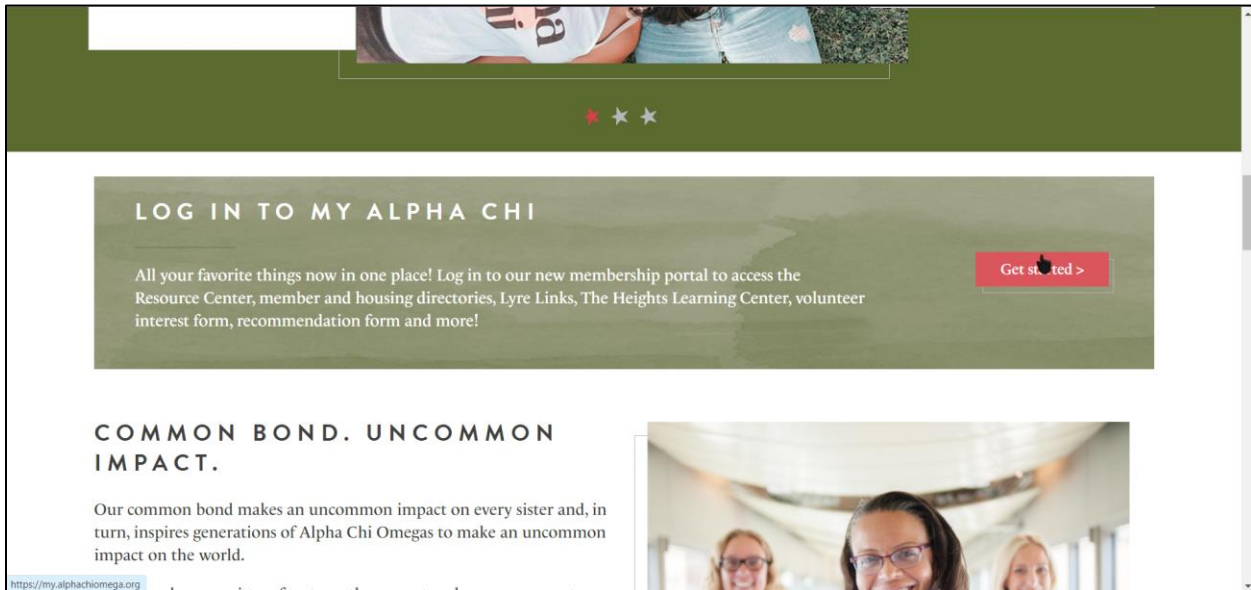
LOG IN TO MY ALPHA CHI

All your favorite things now in one place! Log in to our new membership portal to access the Resource Center, member and housing directories, Lyre Links, The Heights Learning Center, volunteer interest form, recommendation form and more!

Get st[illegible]ted >

COMMON BOND. UNCOMMON IMPACT.

Our common bond makes an uncommon impact on every sister and, in turn, inspires generations of Alpha Chi Omegas to make an uncommon impact on the world.

https://my.alphachiomega.org